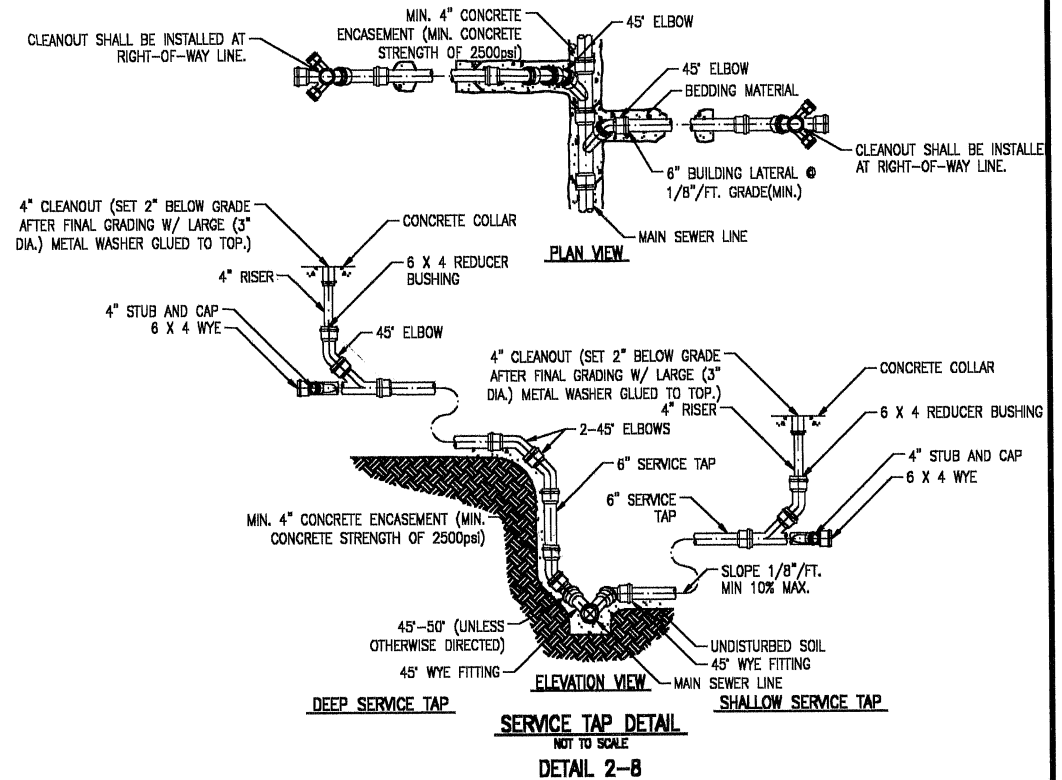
CLEANOUT SHALL BE INSTALLED AT RIGHT-OF-WAY LINE.

MIN. 4" CONCRETE ENCASEMENT (MIN. CONCRETE STRENGTH OF 2500psi)

45° ELBOW

45° ELBOW

BEDDING MATERIAL

CLEANOUT SHALL BE INSTALLE AT RIGHT-OF-WAY LINE.

6" BUILDING LATERAL @ 1/8"/FT. GRADE(MIN.)

MAIN SEWER LINE

PLAN VIEW

4" CLEANOUT (SET 2" BELOW GRADE AFTER FINAL GRADING W/ LARGE (3" DIA.) METAL WASHER GLUED TO TOP.)

CONCRETE COLLAR

4" RISER

6 X 4 REDUCER BUSHING

4" STUB AND CAP

6 X 4 WYE

45° ELBOW

4" CLEANOUT (SET 2" BELOW GRADE AFTER FINAL GRADING W/ LARGE (3" DIA.) METAL WASHER GLUED TO TOP.)

CONCRETE COLLAR

4" RISER

6 X 4 REDUCER BUSHING

2-45° ELBOWS

6" SERVICE TAP

4" STUB AND CAP

6 X 4 WYE

6" SERVICE TAP

MIN. 4" CONCRETE ENCASEMENT (MIN. CONCRETE STRENGTH OF 2500psi)

SLOPE 1/8"/FT. MIN 10% MAX.

45°-50° (UNLESS OTHERWISE DIRECTED)

UNDISTURBED SOIL

45° WYE FITTING

45° WYE FITTING

ELEVATION VIEW

MAIN SEWER LINE

DEEP SERVICE TAP

SHALLOW SERVICE TAP

SERVICE TAP DETAIL

NOT TO SCALE

DETAIL 2-8